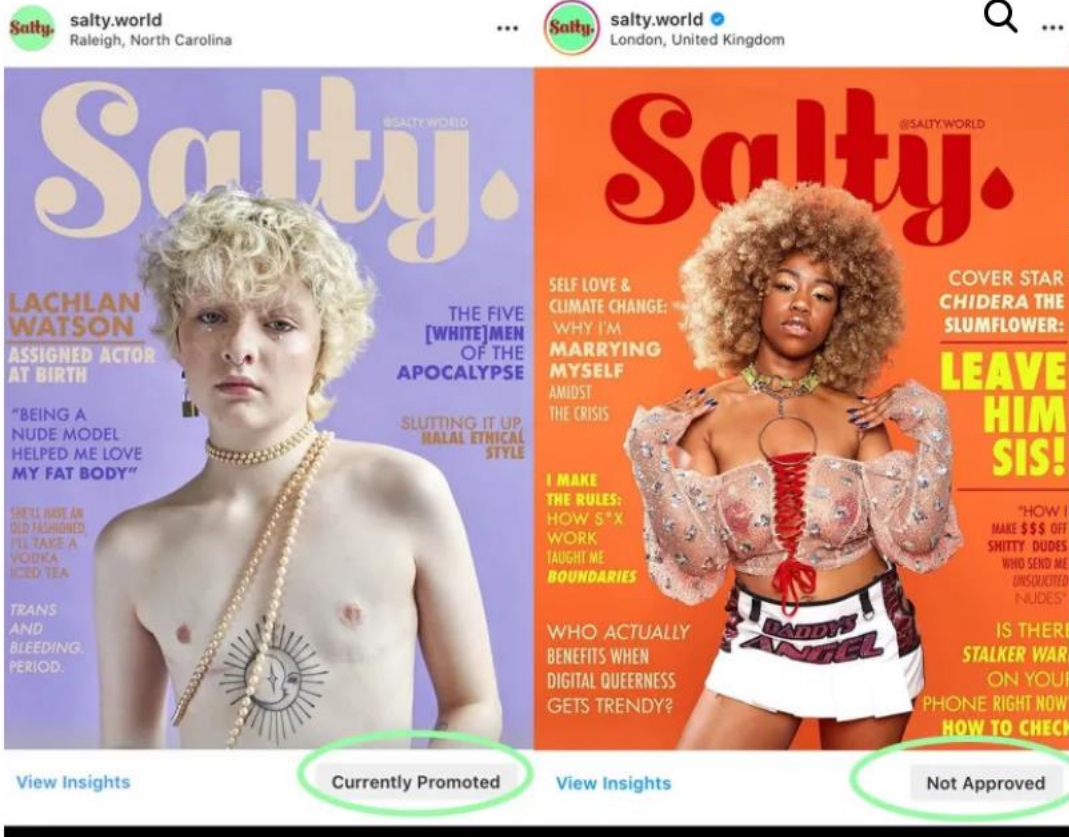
Salty. salty.world
Raleigh, North Carolina
...

Salty.
@SALTY.WORLD

LACHLAN WATSON
ASSIGNED ACTOR AT BIRTH

"BEING A NUDE MODEL HELPED ME LOVE MY FAT BODY"

SHE'LL HAVE AN OLD FASHIONED, I'LL TAKE A VODKA ICED TEA

TRANS AND BLEEDING. PERIOD.

THE FIVE [WHITE]MEN OF THE APOCALYPSE

SLUTTING IT UP, HALAL ETHICAL STYLE

View Insights
Currently Promoted

Salty. salty.world
London, United Kingdom
...

Salty.
@SALTY.WORLD

SELF LOVE & CLIMATE CHANGE: WHY I'M MARRYING MYSELF AMIDST THE CRISIS

I MAKE THE RULES: HOW S*X WORK TAUGHT ME BOUNDARIES

WHO ACTUALLY BENEFITS WHEN DIGITAL QUEERNESS GETS TRENDY?

COVER STAR CHIDERA THE SLUMFLOWER: LEAVE HIM SIS!

"HOW I MAKE $$$ OFF SHITTY DUDES WHO SEND ME UNSOLICITED NUDES"

IS THERE STALKER WAR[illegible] ON YOUR PHONE RIGHT NOW? HOW TO CHECK

DADDY'S ANGEL

View Insights
Not Approved